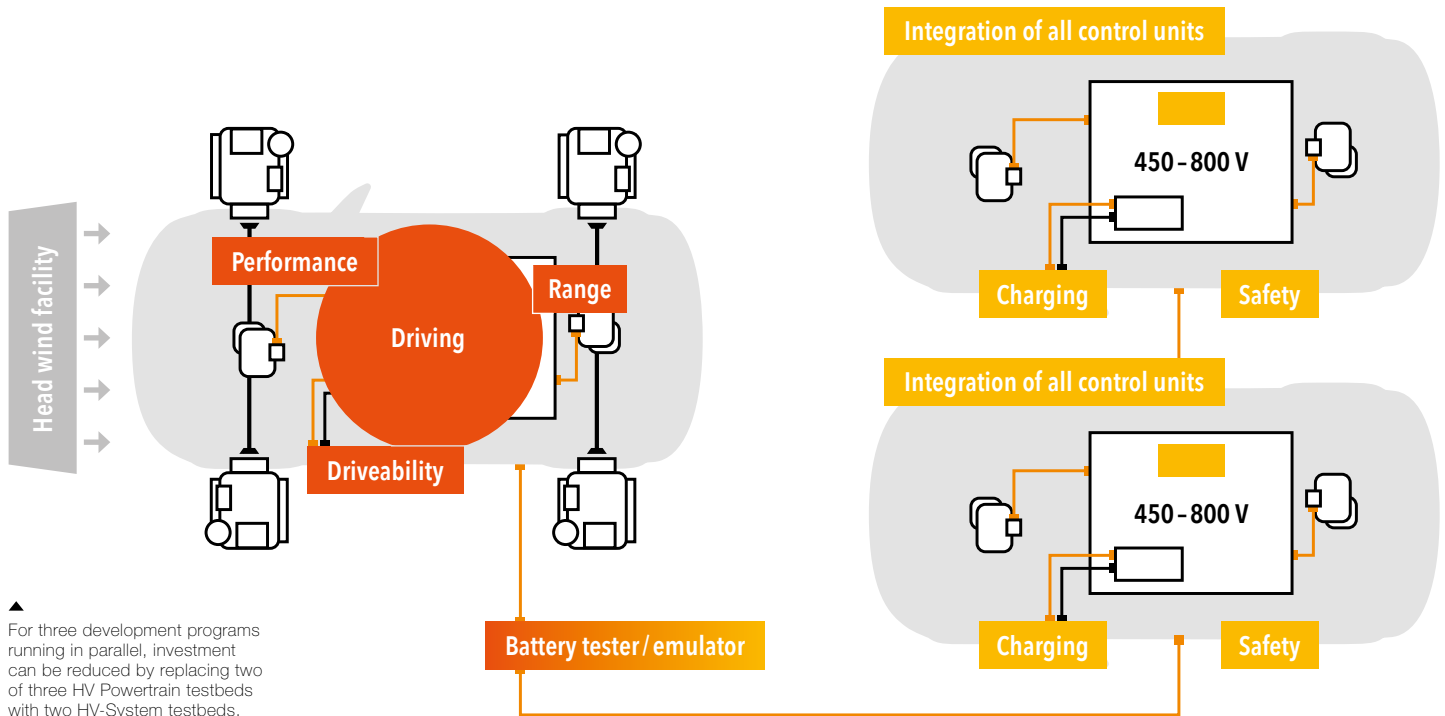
Integration of all control units

450 – 800 V

Charging

Safety

Integration of all control units

450 – 800 V

Charging

Safety

Head wind facility

Performance

Driving

Range

Driveability

Battery tester / emulator

For three development programs running in parallel, investment can be reduced by replacing two of three HV Powertrain testbeds with two HV-System testbeds.